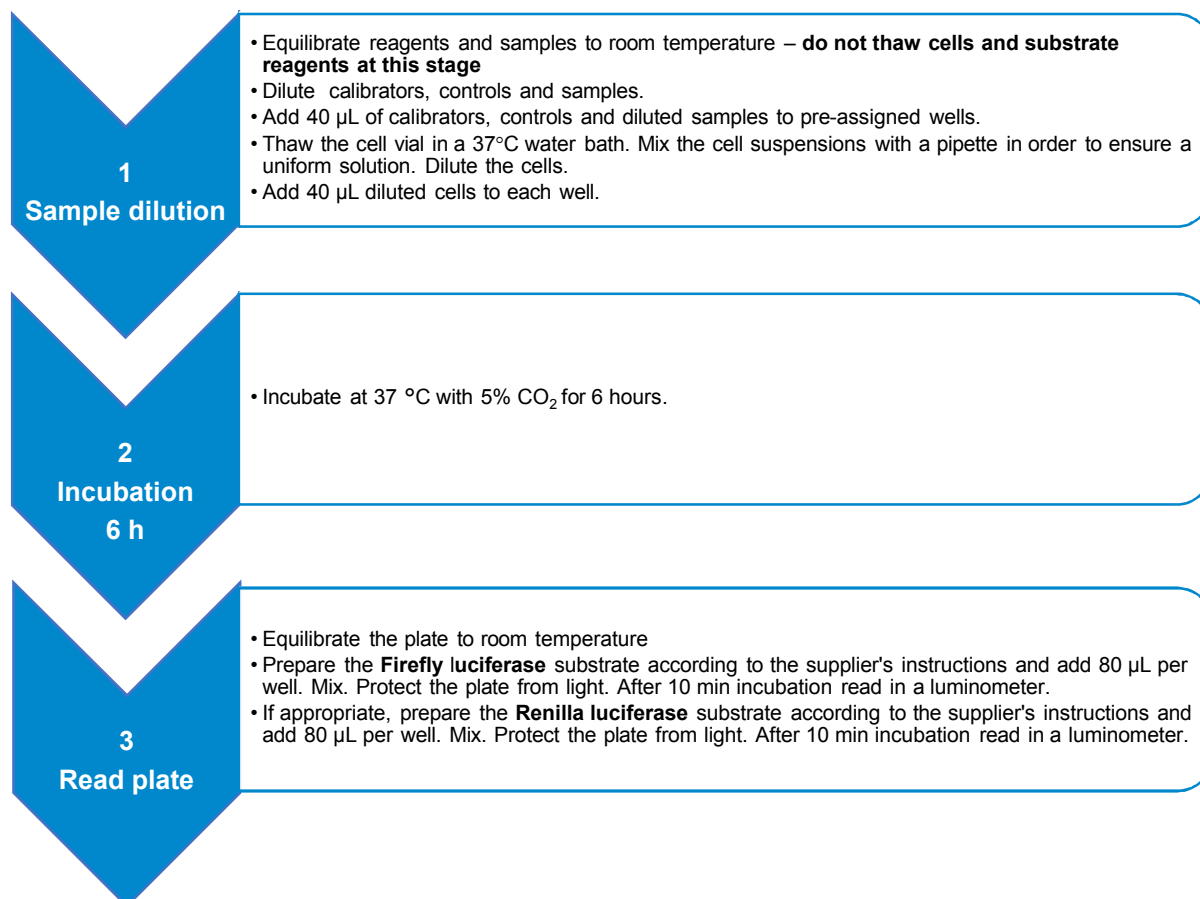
1
Sample dilution

• Equilibrate reagents and samples to room temperature – **do not thaw cells and substrate reagents at this stage**
• Dilute calibrators, controls and samples.
• Add 40 µL of calibrators, controls and diluted samples to pre-assigned wells.
• Thaw the cell vial in a 37°C water bath. Mix the cell suspensions with a pipette in order to ensure a uniform solution. Dilute the cells.
• Add 40 µL diluted cells to each well.

2
Incubation
6 h

• Incubate at 37 °C with 5% $CO_2$ for 6 hours.

3
Read plate

• Equilibrate the plate to room temperature
• Prepare the **Firefly luciferase** substrate according to the supplier's instructions and add 80 µL per well. Mix. Protect the plate from light. After 10 min incubation read in a luminometer.
• If appropriate, prepare the **Renilla luciferase** substrate according to the supplier's instructions and add 80 µL per well. Mix. Protect the plate from light. After 10 min incubation read in a luminometer.